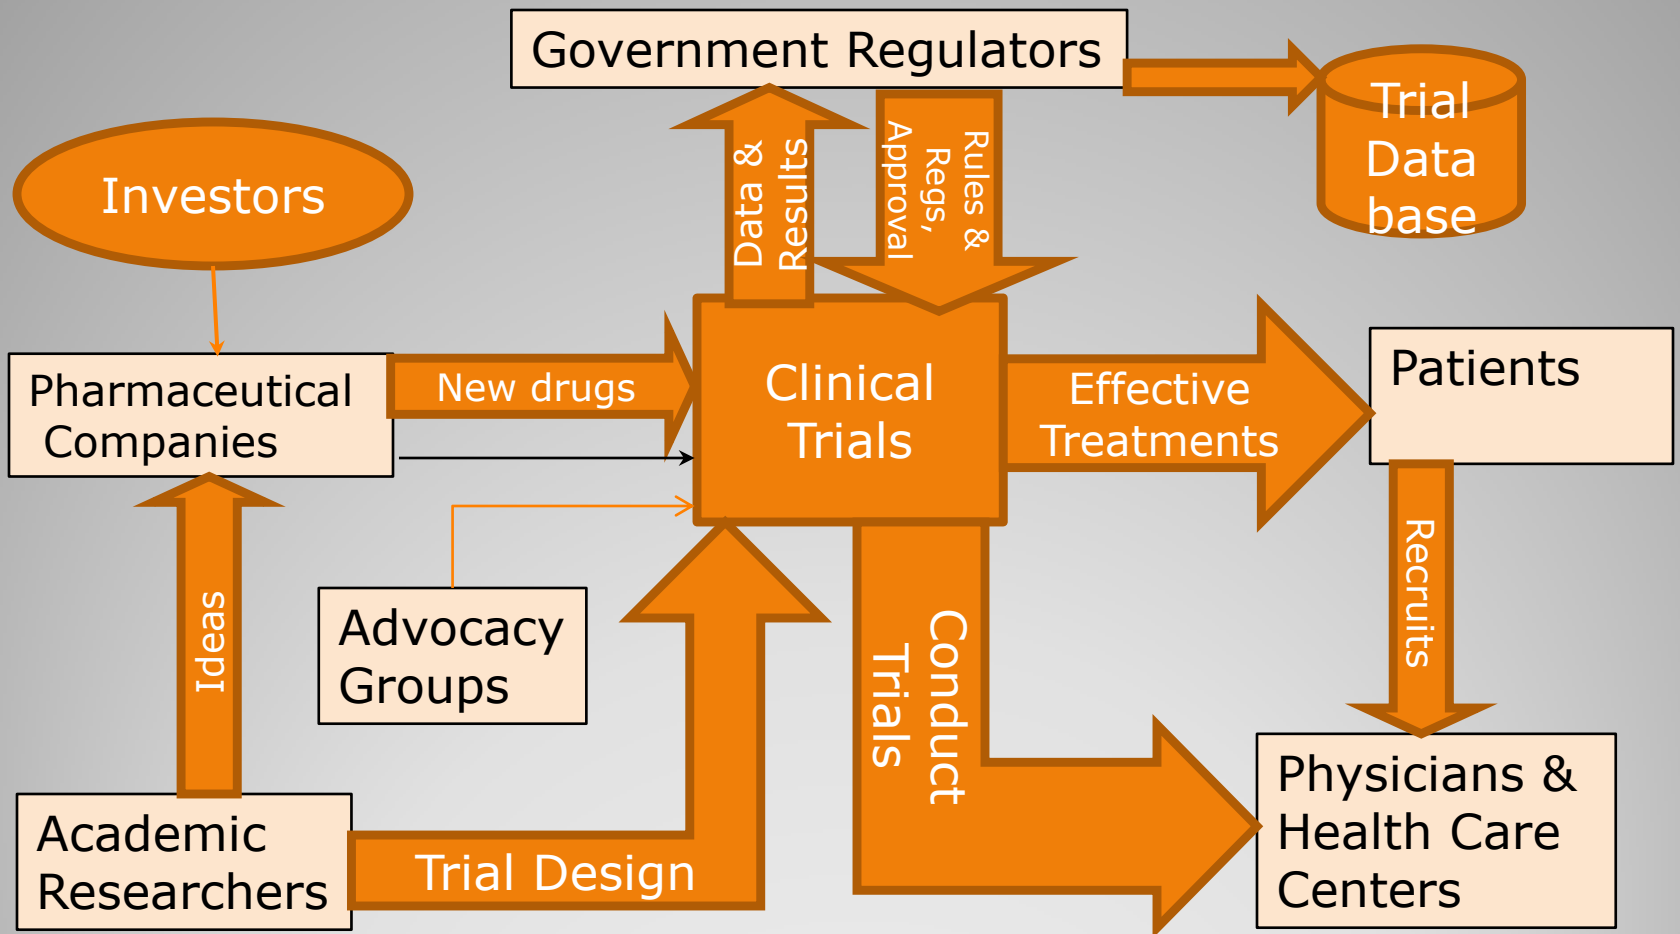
Government Regulators

Trial Data base

Investors

Data & Results

Rules & Regs, Approval

Pharmaceutical Companies

New drugs

Clinical Trials

Effective Treatments

Patients

Ideas

Advocacy Groups

Conduct Trials

Recruits

Academic Researchers

Trial Design

Physicians & Health Care Centers